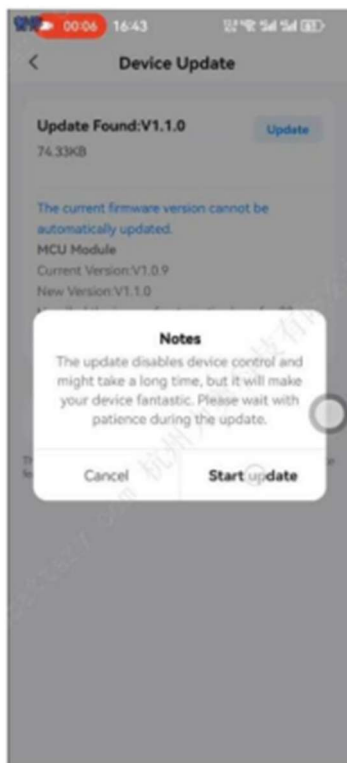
00:06 16:43

Device Update

Update Found:V1.1.0

Update

74.33KB

The current firmware version cannot be automatically updated.

MCU Module

Current Version:V1.0.9

New Version:V1.1.0

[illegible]

Notes

The update disables device control and might take a long time, but it will make your device fantastic. Please wait with patience during the update.

Cancel

Start update

杭州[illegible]技有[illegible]